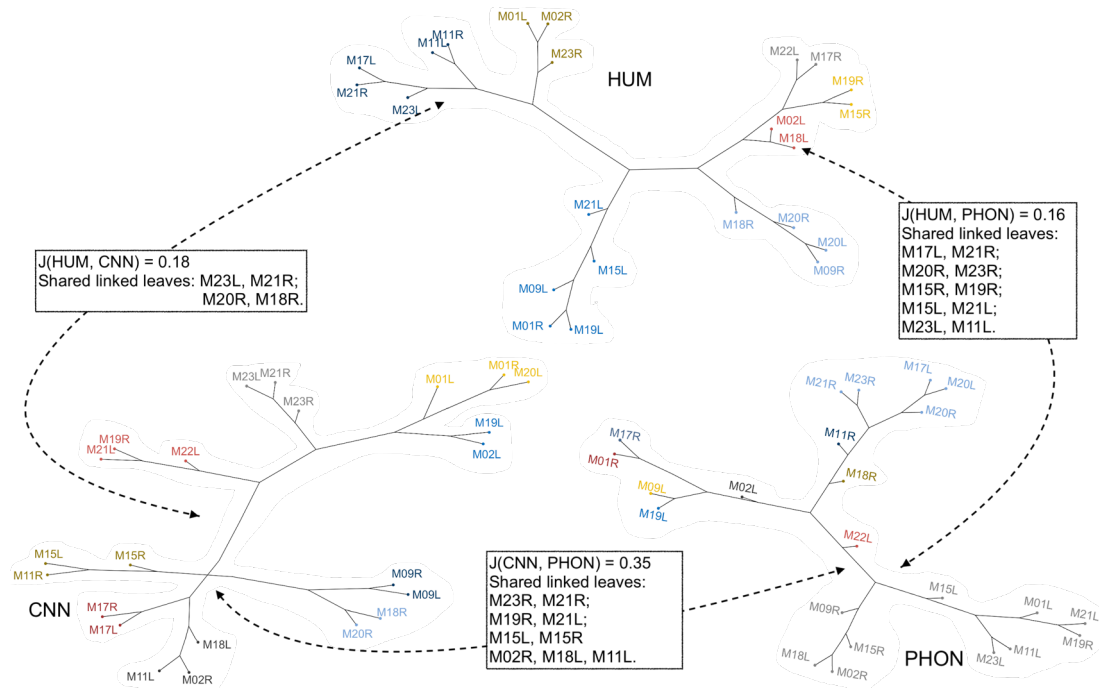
M01L M02R
M11R
M11L
M17L
M23R
HUM
M21R
M23L
M22L M17R
M19R
M15R
M02L
M18L
M21L
M18R
M20R
M20L
M09R
M15L
M09L
M01R
M19L

J(HUM, CNN) = 0.18
Shared linked leaves: M23L, M21R; M20R, M18R.

J(HUM, PHON) = 0.16
Shared linked leaves:
M17L, M21R;
M20R, M23R;
M15R, M19R;
M15L, M21L;
M23L, M11L.

M23L M21R
M23R
M01L
M01R
M20L
M19L
M02L
M19R
M21L
M22L
M15L
M15R
M11R
M09R
M09L
M18R
M20R
CNN
M17R
M17L
M18L
M11L
M02R

M21R M23R
M17L
M20L
M20R
M11R
M17R
M01R
M18R
M09L
M02L
M19L
M22L

J(CNN, PHON) = 0.35
Shared linked leaves:
M23R, M21R;
M19R, M21L;
M15L, M15R
M02R, M18L, M11L.

M15L
M09R
M01L
M21L
M19R
M15R
M23L
M11L
M18L
M02R
PHON